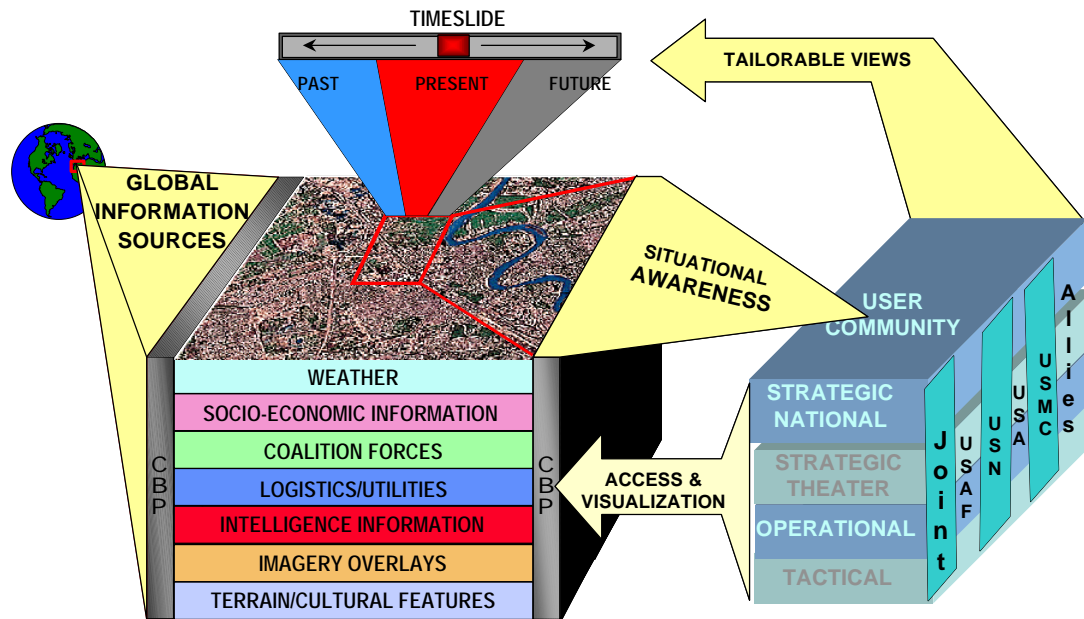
TIMESLIDE

PAST PRESENT FUTURE

TAILORABLE VIEWS

GLOBAL INFORMATION SOURCES

SITUATIONAL AWARENESS

USER COMMUNITY

WEATHER
SOCIO-ECONOMIC INFORMATION
COALITION FORCES
LOGISTICS/UTILITIES
INTELLIGENCE INFORMATION
IMAGERY OVERLAYS
TERRAIN/CULTURAL FEATURES

CBP

CBP

ACCESS & VISUALIZATION

STRATEGIC NATIONAL
STRATEGIC THEATER
OPERATIONAL
TACTICAL

Joint
USAF
USN
USA
USMC
Allies